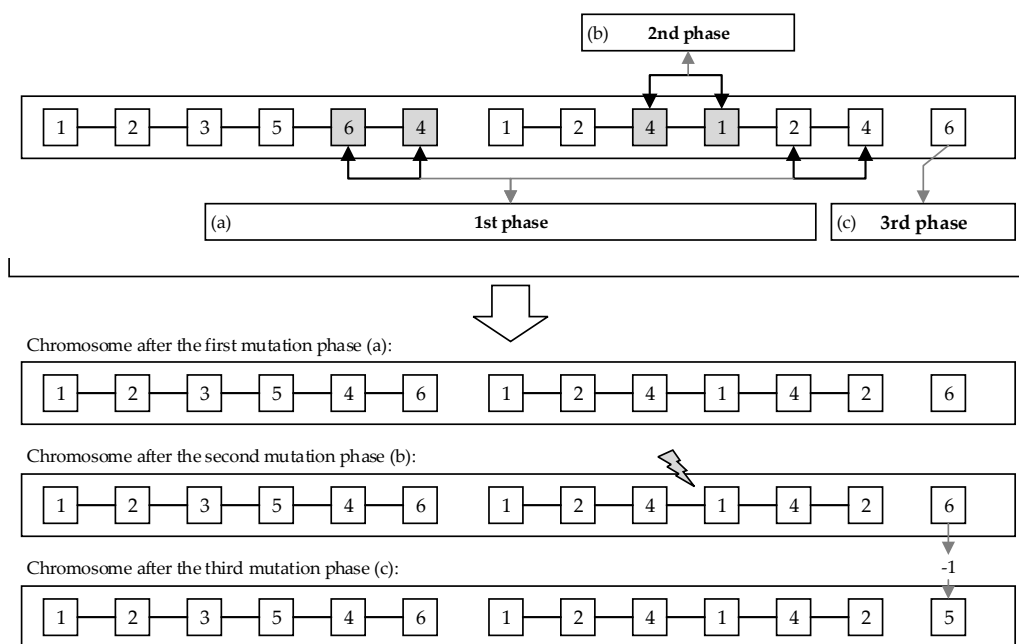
(b) **2nd phase**

1 2 3 5 6 4 1 2 4 1 2 4 6

(a) **1st phase**

(c) **3rd phase**

Chromosome after the first mutation phase (a):

1 2 3 5 4 6 1 2 4 1 4 2 6

Chromosome after the second mutation phase (b):

1 2 3 5 4 6 1 2 4 1 4 2 6

Chromosome after the third mutation phase (c):

-1

1 2 3 5 4 6 1 2 4 1 4 2 5